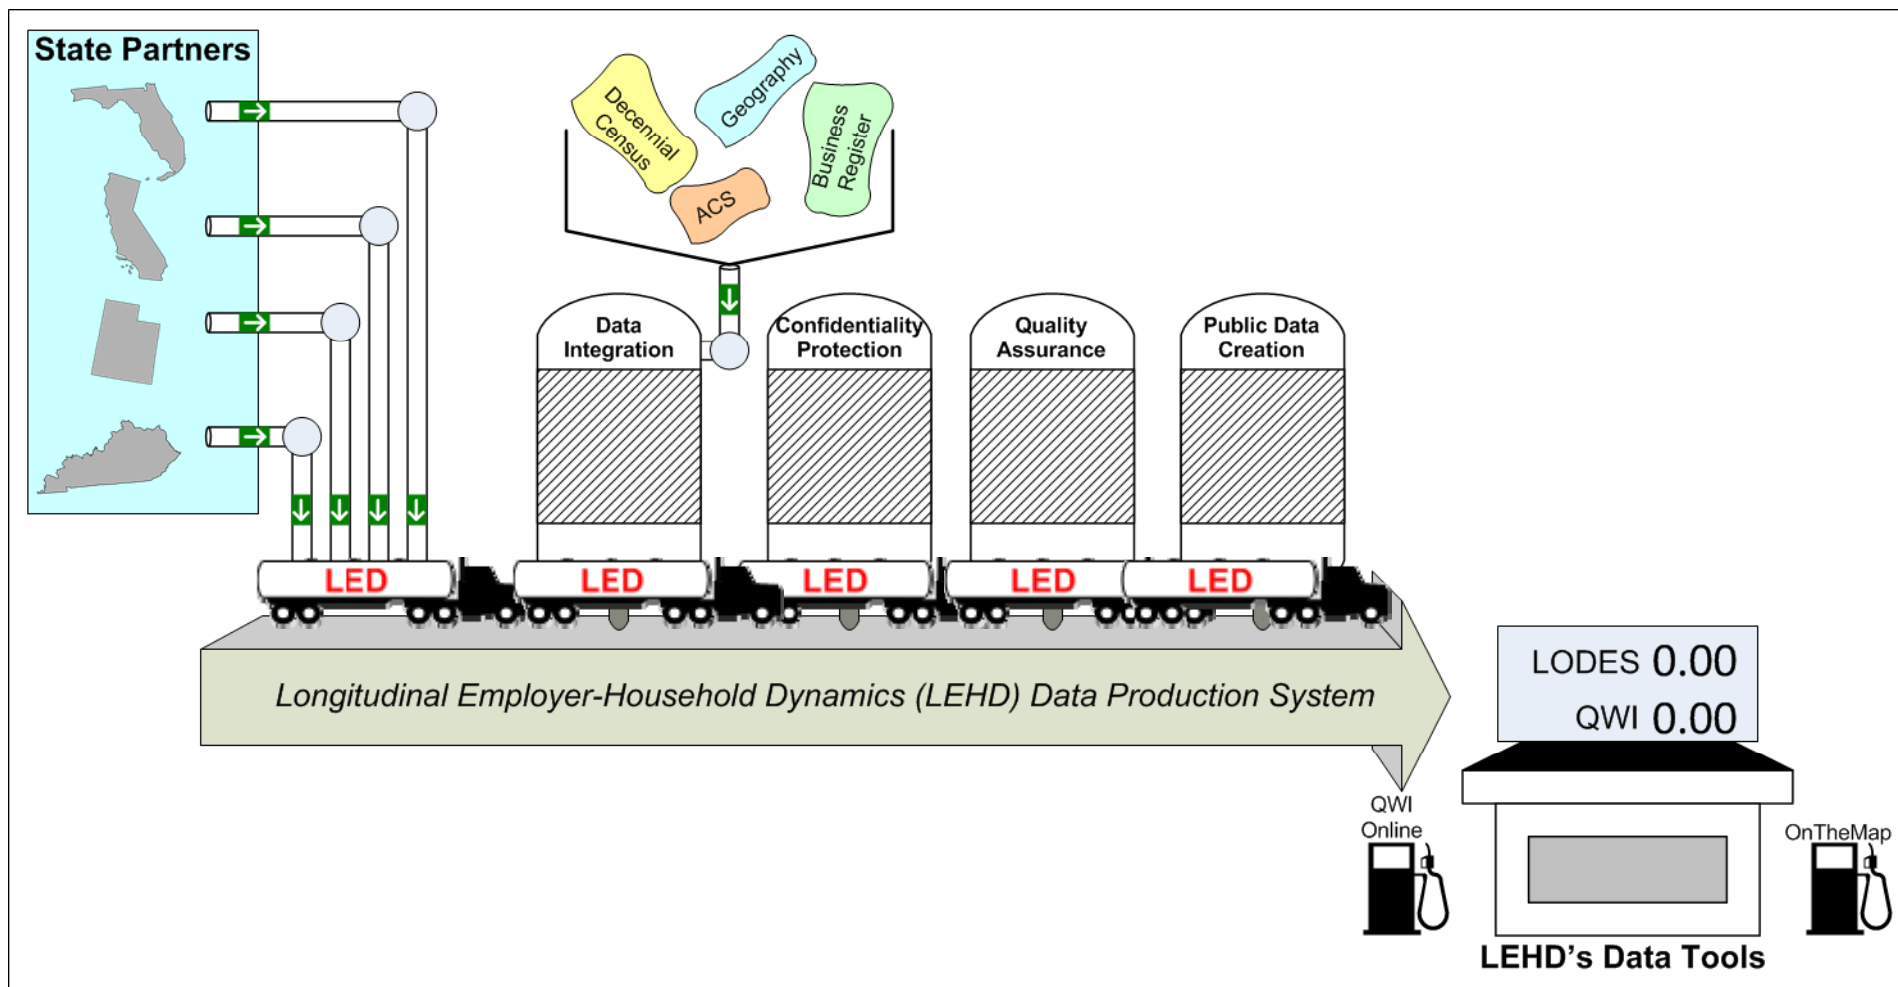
State Partners

Decennial Census

Geography

Business Register

ACS

Data Integration

Confidentiality Protection

Quality Assurance

Public Data Creation

LED

LED

LED

LED

LED

Longitudinal Employer-Household Dynamics (LEHD) Data Production System

LODES 0.00

QWI 0.00

QWI Online

OnTheMap

LEHD's Data Tools